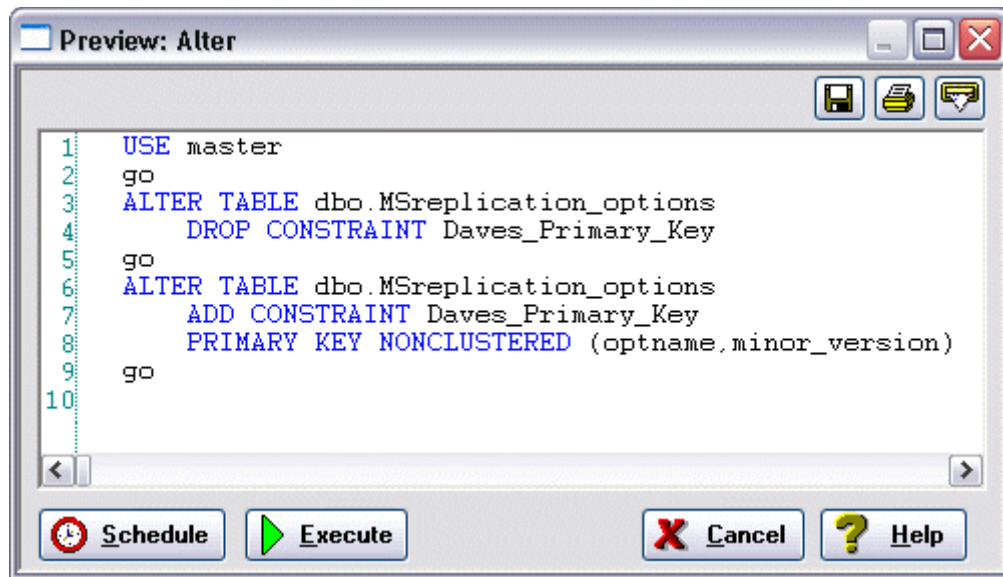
Preview: Alter

1 USE master
2 go
3 ALTER TABLE dbo.MSreplication_options
4 DROP CONSTRAINT Daves_Primary_Key
5 go
6 ALTER TABLE dbo.MSreplication_options
7 ADD CONSTRAINT Daves_Primary_Key
8 PRIMARY KEY NONCLUSTERED (optname,minor_version)
9 go
10

Schedule
Execute
Cancel
Help